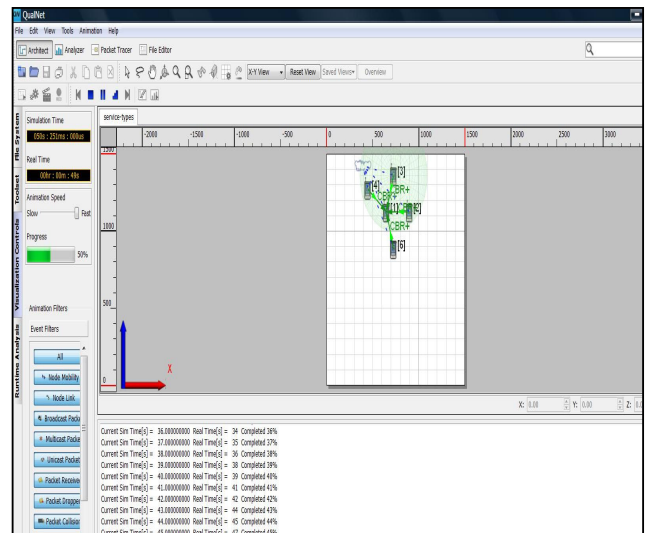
QualNet

File Edit View Tools Animation Help

Architect Analyzer Packet Tracer File Editor

X-Y View Reset View Saved Views Overview

File System Toolset Visualization Controls Runtime Analysis

Simulation Time
05m : 25ms : 00us

Real Time
0hr : 00m : 49s

Animation Speed
Slow Fast

Progress
50%

Animation Filters

Event Filters

All
Node Mobility
Node Link
Broadcast Packe
Multicast Packe
Unicast Packet
Packet Receive
Packet Dropped
Packet Collision

service-types

-2000 -1500 -1000 -500 0 500 1000 1500 2000 2500 3000

1500 1000 500 0

[3] [4] CBR+ CBR [1] CBR [2] CBR+ [6]

X

X: 0.00 Y: 0.00 Z: 0.

Current Sim Time[s] = 36.000000000 Real Time[s] = 34 Completed 36%
Current Sim Time[s] = 37.000000000 Real Time[s] = 35 Completed 37%
Current Sim Time[s] = 38.000000000 Real Time[s] = 36 Completed 38%
Current Sim Time[s] = 39.000000000 Real Time[s] = 38 Completed 39%
Current Sim Time[s] = 40.000000000 Real Time[s] = 39 Completed 40%
Current Sim Time[s] = 41.000000000 Real Time[s] = 41 Completed 41%
Current Sim Time[s] = 42.000000000 Real Time[s] = 42 Completed 42%
Current Sim Time[s] = 43.000000000 Real Time[s] = 44 Completed 43%
Current Sim Time[s] = 44.000000000 Real Time[s] = 45 Completed 44%
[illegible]